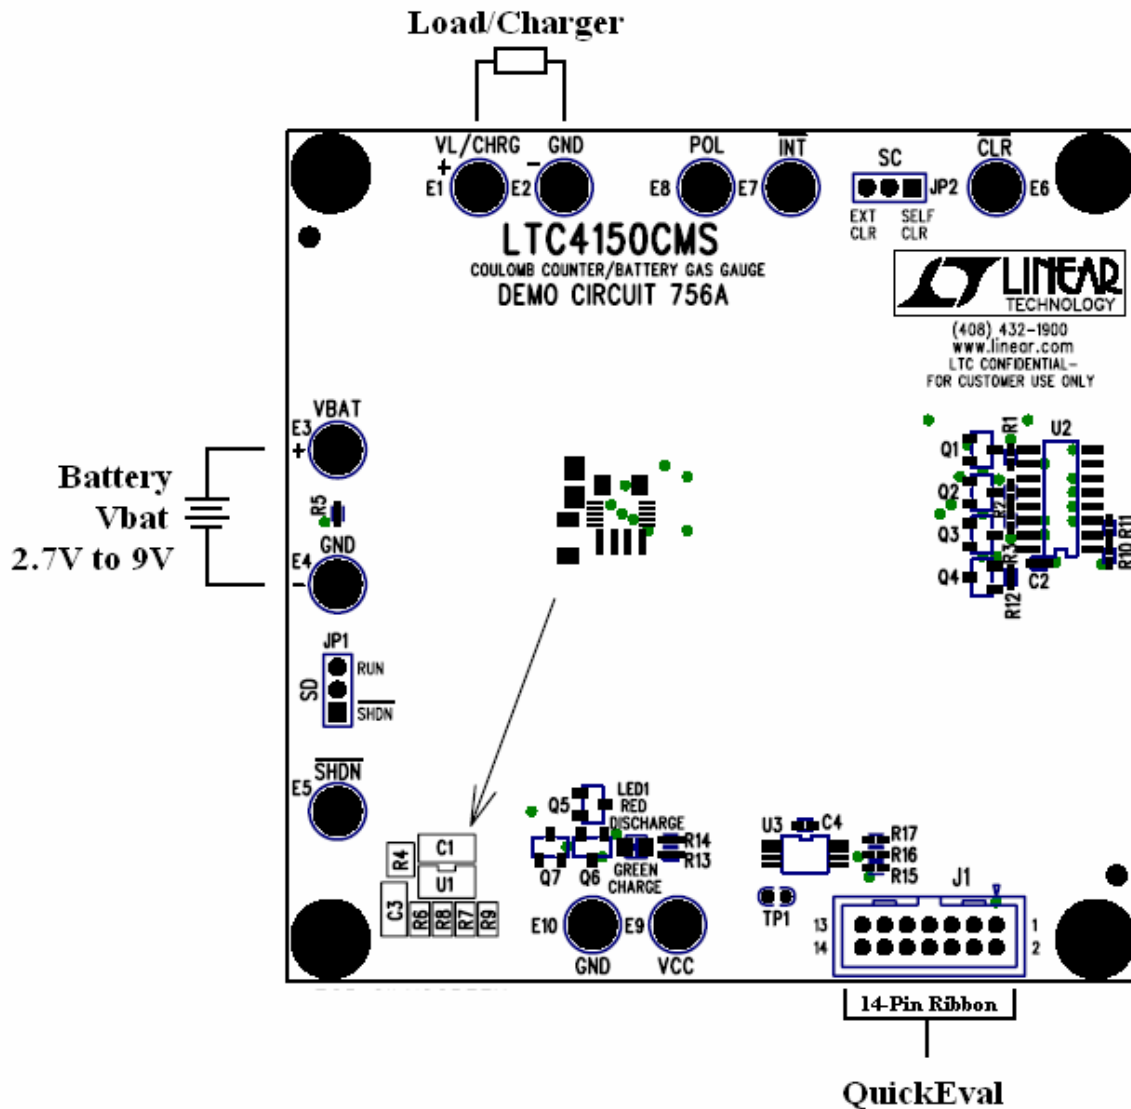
Load/Charger

VL/CHRG
+
E1
GND
−
E2
POL
E8
$\overline{INT}$
E7
SC
JP2
EXT CLR
SELF CLR
$\overline{CLR}$
E6

LTC4150CMS
COULOMB COUNTER/BATTERY GAS GAUGE
DEMO CIRCUIT 756A

LINEAR TECHNOLOGY
(408) 432-1900
www.linear.com
LTC CONFIDENTIAL-
FOR CUSTOMER USE ONLY

Battery
Vbat
2.7V to 9V

VBAT
E3
+
R5
GND
E4
−

R1
U2
Q1
Q2
R2
Q3
R3
Q4
R12
C2
R10
R11

JP1
SD
RUN
$\overline{SHDN}$

$\overline{SHDN}$
E5

R4
C1
U1
C3
R6
R8
R7
R9

Q5
LED1
RED
DISCHARGE
R14
R13
Q7
Q6
GREEN
CHARGE

U3
C4
R17
R16
R15
J1
TP1
13
14
1
2

E10
GND
E9
VCC

14-Pin Ribbon

QuickEval